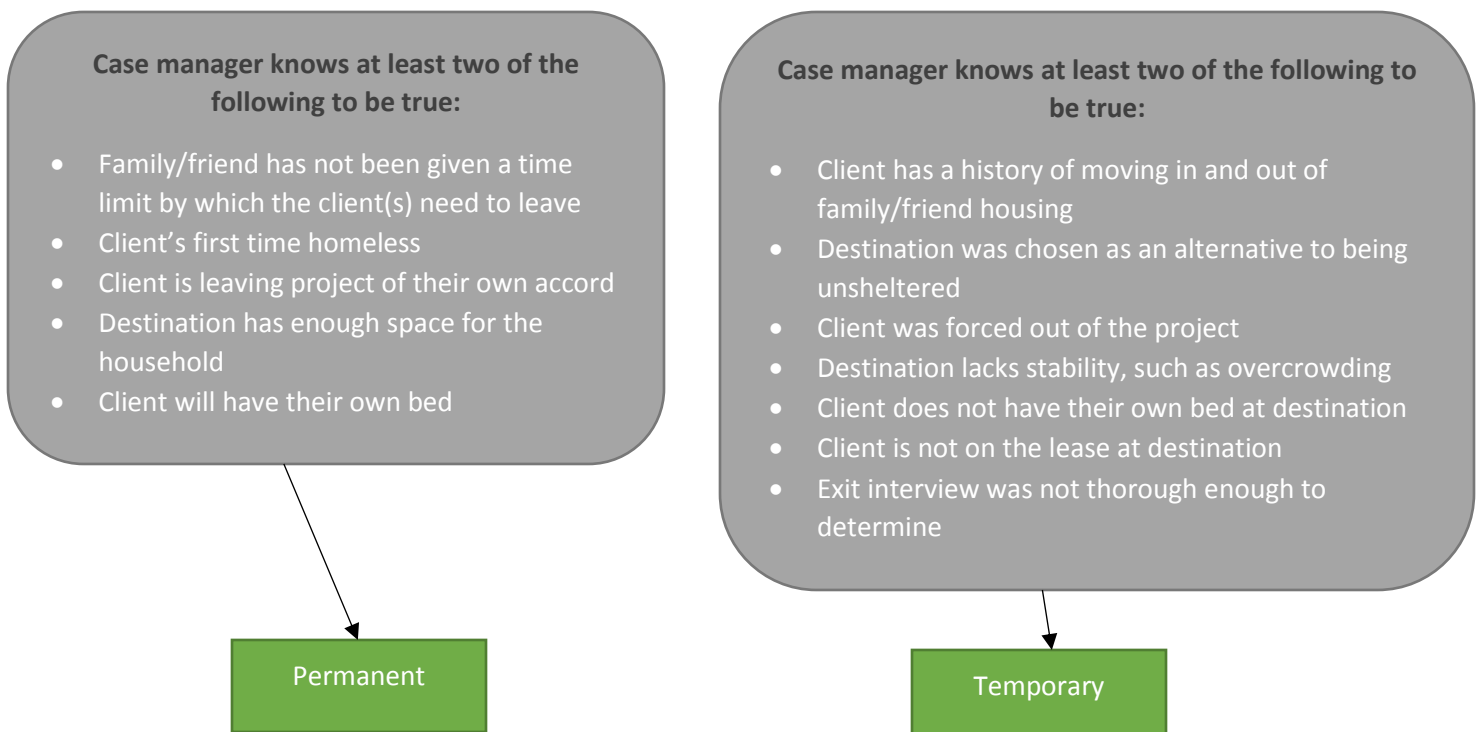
Case manager knows at least two of the following to be true:

- Family/friend has not been given a time limit by which the client(s) need to leave
- Client’s first time homeless
- Client is leaving project of their own accord
- Destination has enough space for the household
- Client will have their own bed

Permanent

Case manager knows at least two of the following to be true:

- Client has a history of moving in and out of family/friend housing
- Destination was chosen as an alternative to being unsheltered
- Client was forced out of the project
- Destination lacks stability, such as overcrowding
- Client does not have their own bed at destination
- Client is not on the lease at destination
- Exit interview was not thorough enough to determine

Temporary